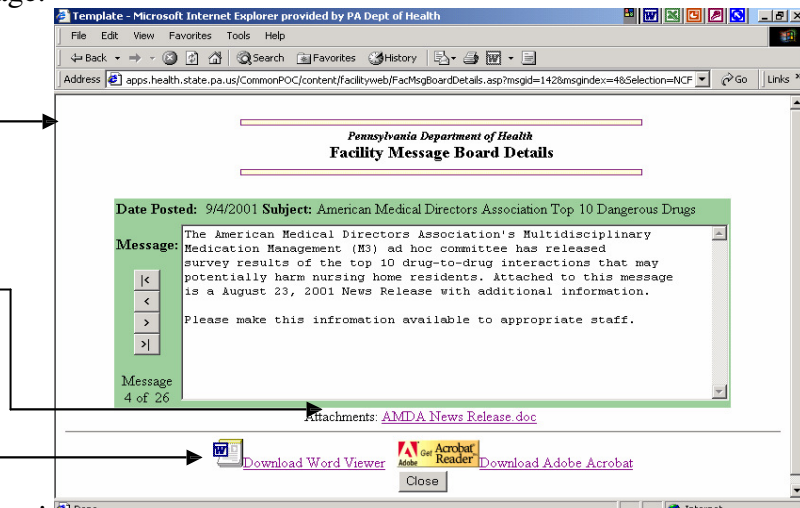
Template - Microsoft Internet Explorer provided by PA Dept of Health

File Edit View Favorites Tools Help

Back Search Favorites History

Address apps.health.state.pa.us/CommonPOC/content/facilityweb/FacMsgBoardDetails.asp?msgid=142&msgindex=4&Selection=NCF Go Links

Pennsylvania Department of Health
Facility Message Board Details

Date Posted: 9/4/2001 Subject: American Medical Directors Association Top 10 Dangerous Drugs

Message:

The American Medical Directors Association's Multidisciplinary Medication Management (M3) ad hoc committee has released survey results of the top 10 drug-to-drug interactions that may potentially harm nursing home residents. Attached to this message is a August 23, 2001 News Release with additional information.

Please make this infromation available to appropriate staff.

|<
<
>
>|

Message 4 of 26

Attachments: AMDA News Release.doc

Download Word Viewer Get Acrobat Reader Download Adobe Acrobat

Close